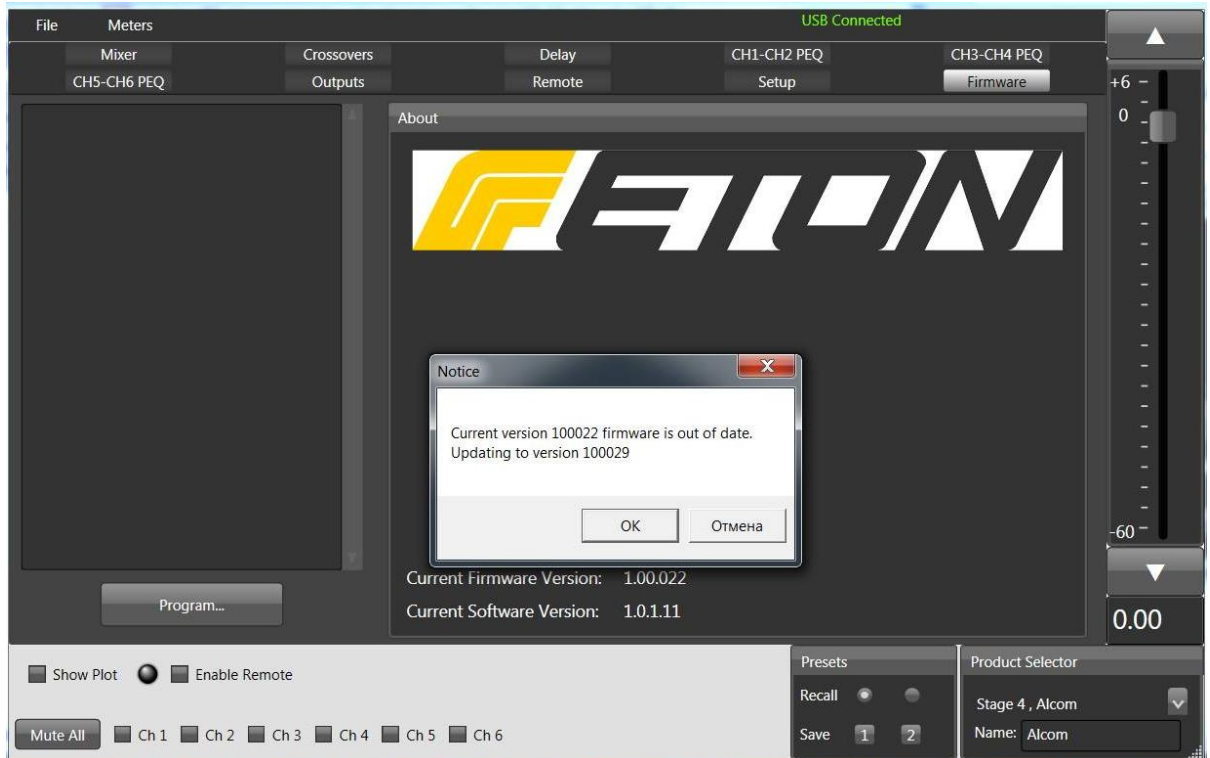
File Meters

USB Connected

Mixer Crossovers Delay CH1-CH2 PEQ CH3-CH4 PEQ
CH5-CH6 PEQ Outputs Remote Setup Firmware

About

Notice

Current version 100022 firmware is out of date.
Updating to version 100029

OK Отмена

Current Firmware Version: 1.00.022
Current Software Version: 1.0.1.11

Program...

+6
0
-60

0.00

Show Plot Enable Remote

Mute All Ch 1 Ch 2 Ch 3 Ch 4 Ch 5 Ch 6

Presets
Recall
Save 1 2

Product Selector
Stage 4 , Alcom
Name: Alcom